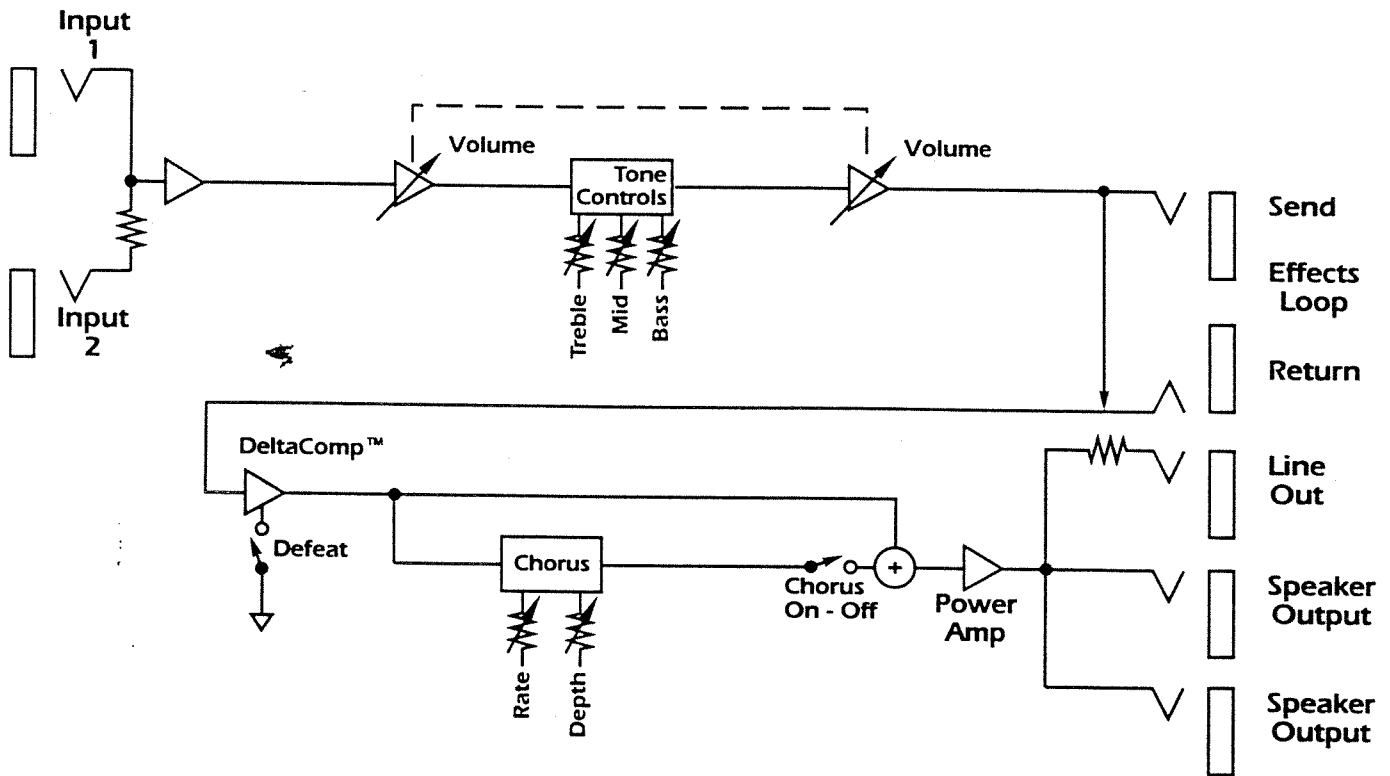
Input 1

Input 2

Volume

Tone Controls

Treble

Mid

Bass

Volume

Send

Effects Loop

Return

DeltaComp™

Defeat

Chorus

Rate

Depth

Chorus On - Off

+

Power Amp

Line Out

Speaker Output

Speaker Output